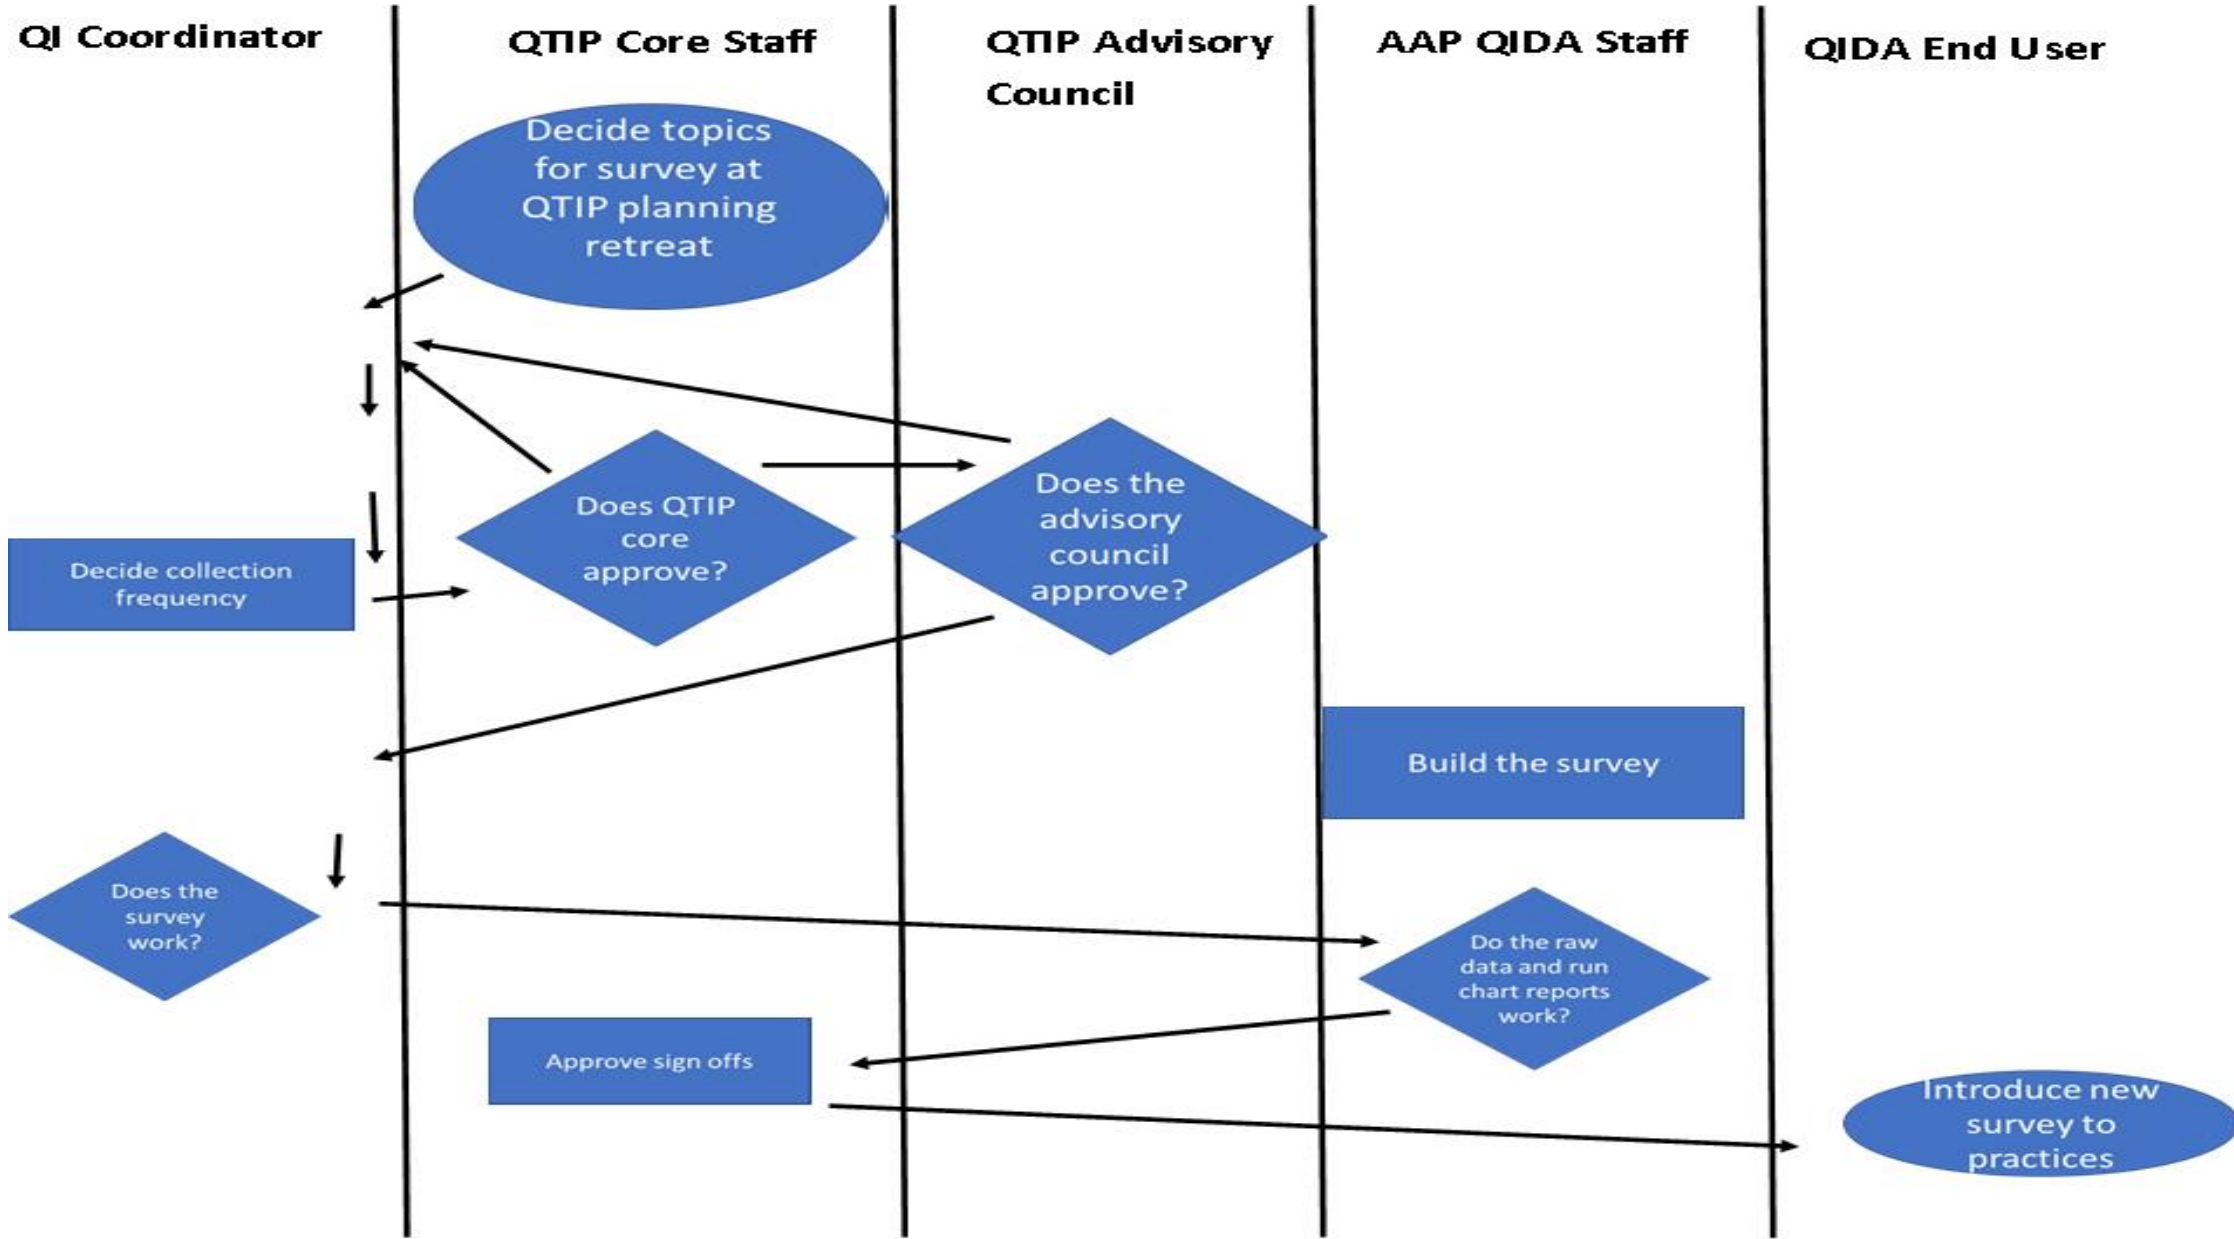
QI Coordinator

QTIP Core Staff

QTIP Advisory Council

AAP QIDA Staff

QIDA End User

Decide topics for survey at QTIP planning retreat

Decide collection frequency

Does QTIP core approve?

Does the advisory council approve?

Build the survey

Does the survey work?

Do the raw data and run chart reports work?

Approve sign offs

Introduce new survey to practices